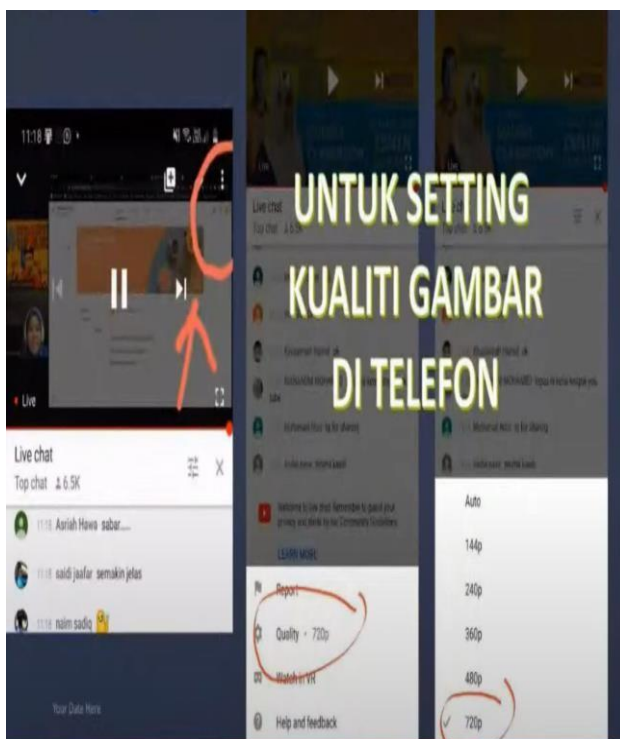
11:18

Live

Live chat
Top chat 6.5K

11:18 Asriah Hawa sabar....
11:18 saidi jaafar semakin jelas
11:18 naim sadiq

UNTUK SETTING KUALITI GAMBAR DI TELEFON

Live chat
Top chat

LEARN MORE

Report
Quality · 720p
Watch in VR
Help and feedback

Auto
144p
240p
360p
480p
720p

Your Date Here